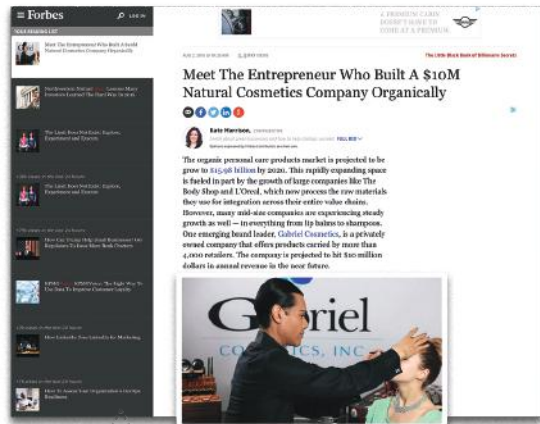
≡ Forbes

LOG IN

Meet The Entrepreneur Who Built A $10M Natural Cosmetics Company Organically

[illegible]

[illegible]

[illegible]

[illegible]

A PREMIUM CLAIM DOESN'T HAVE TO COME AT A PREMIUM

The Little Black Book of Billionaire Secrets

Meet The Entrepreneur Who Built A $10M Natural Cosmetics Company Organically

Kate Harrison, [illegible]

FULL BIO

The organic personal care products market is projected to be grow to $15.98 billion by 2020. This rapidly expanding space is fueled in part by the growth of large companies like The Body Shop and L'Oreal, which now process the raw materials they use for integration across their entire value chains. However, many mid-size companies are experiencing steady growth as well — in everything from lip balms to shampoos. One emerging brand leader, Gabriel Cosmetics, is a privately owned company that offers products carried by more than 4,000 retailers. The company is projected to hit $10 million dollars in annual revenue in the near future.

Gabriel
COSMETICS, INC